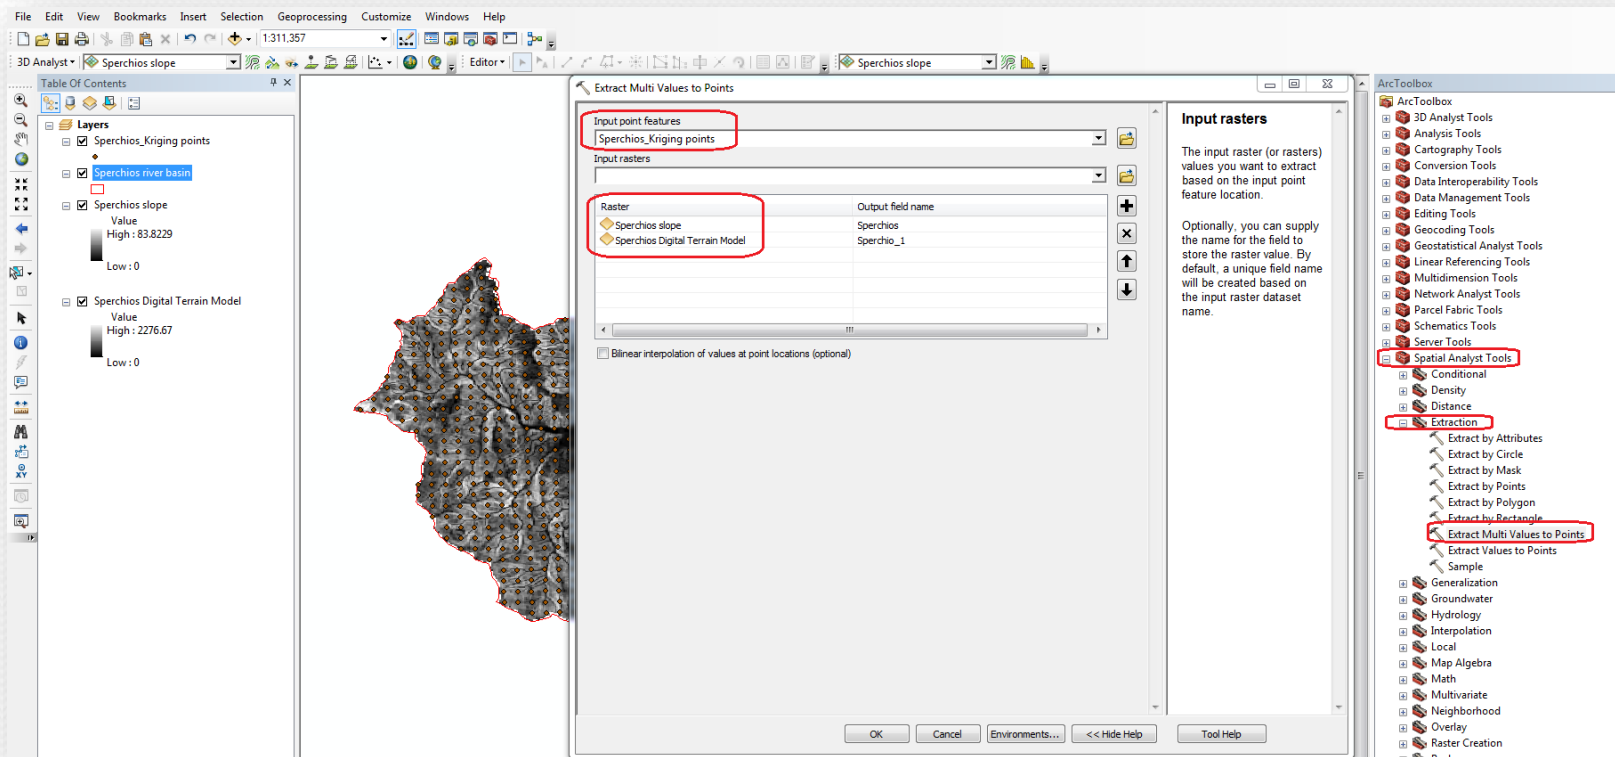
File Edit View Bookmarks Insert Selection Geoprocessing Customize Windows Help

1:311,357

3D Analyst ▾ Sperchios slope

Editor ▾

Sperchios slope

Table Of Contents

Layers

Sperchios_Kriging points

Sperchios river basin

Sperchios slope

Value

High : 83.8229

Low : 0

Sperchios Digital Terrain Model

Value

High : 2276.67

Low : 0

Extract Multi Values to Points

Input point features

Sperchios_Kriging points

Input rasters

| Raster | Output field name |
|---|---|
| Sperchios slope | Sperchios |
| Sperchios Digital Terrain Model | Sperchio_1 |

Bilinear interpolation of values at point locations (optional)

Input rasters

The input raster (or rasters) values you want to extract based on the input point feature location.

Optionally, you can supply the name for the field to store the raster value. By default, a unique field name will be created based on the input raster dataset name.

OK Cancel Environments... << Hide Help Tool Help

ArcToolbox

ArcToolbox

3D Analyst Tools

Analysis Tools

Cartography Tools

Conversion Tools

Data Interoperability Tools

Data Management Tools

Editing Tools

Geocoding Tools

Geostatistical Analyst Tools

Linear Referencing Tools

Multidimension Tools

Network Analyst Tools

Parcel Fabric Tools

Schematics Tools

Server Tools

Spatial Analyst Tools

Conditional

Density

Distance

Extraction

Extract by Attributes

Extract by Circle

Extract by Mask

Extract by Points

Extract by Polygon

Extract by Rectangle

Extract Multi Values to Points

Extract Values to Points

Sample

Generalization

Groundwater

Hydrology

Interpolation

Local

Map Algebra

Math

Multivariate

Neighborhood

Overlay

Raster Creation